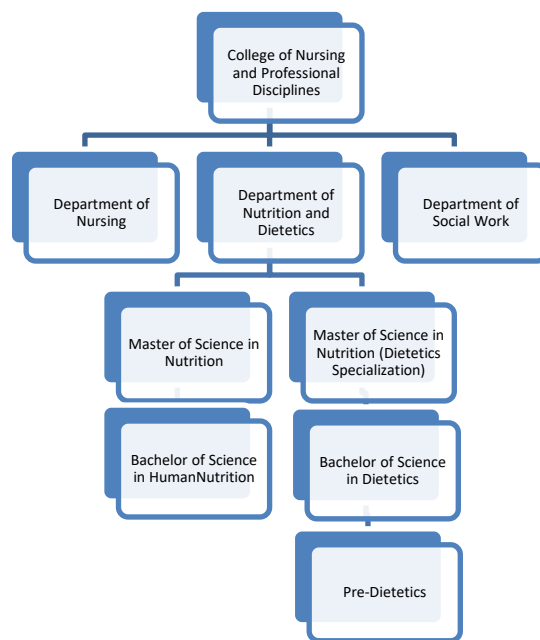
College of Nursing and Professional Disciplines

Department of Nursing

Department of Nutrition and Dietetics

Department of Social Work

Master of Science in Nutrition

Master of Science in Nutrition (Dietetics Specialization)

Bachelor of Science in HumanNutrition

Bachelor of Science in Dietetics

Pre-Dietetics